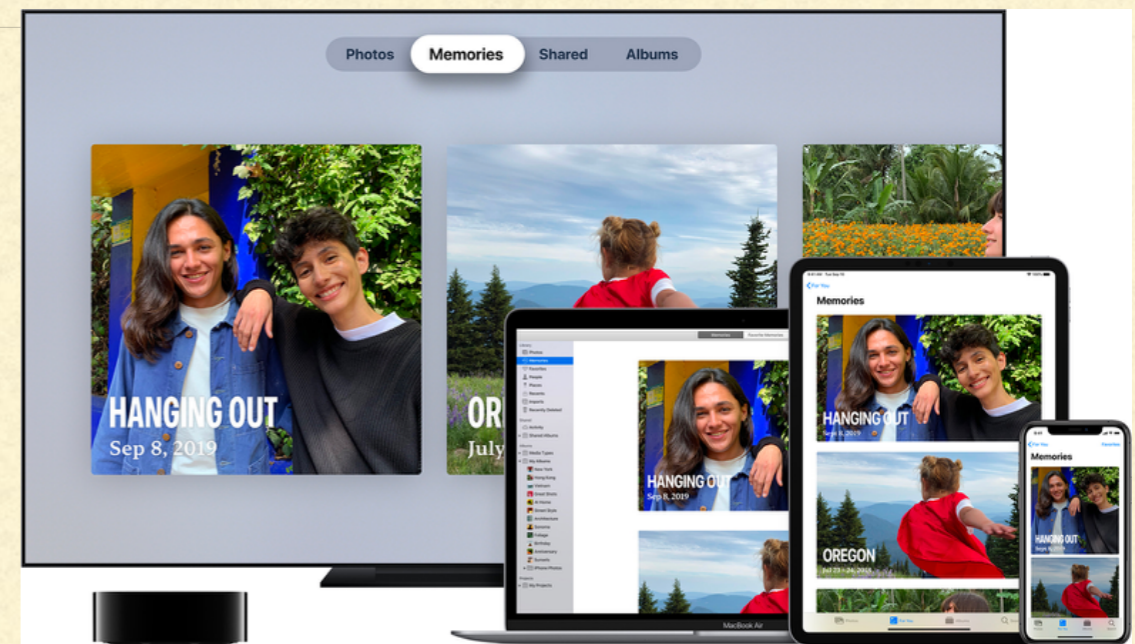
Photos Memories Shared Albums

HANGING OUT
Sep 8, 2019

OR
July

Memories

Library
Photos
Memories
Favorites
People
Places
Recents
Imports
Recently Deleted

HANGING OUT
Sep 8, 2019

MacBook Air

For You
Memories

HANGING OUT
Sep 8, 2019

OREGON

For You
Memories

HANGING OUT
Sep 8, 2019